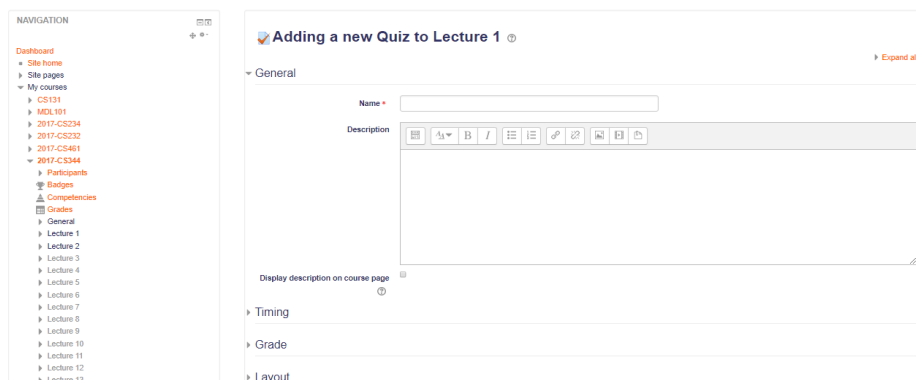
NAVIGATION

Dashboard
Site home
Site pages
My courses
CS131
MDL101
2017-CS234
2017-CS232
2017-CS461
2017-CS344
Participants
Badges
Competencies
Grades
General
Lecture 1
Lecture 2
Lecture 3
Lecture 4
Lecture 5
Lecture 6
Lecture 7
Lecture 8
Lecture 9
Lecture 10
Lecture 11
Lecture 12
Lecture 1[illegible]

Adding a new Quiz to Lecture 1

Expand al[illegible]

General

Name *

Description

Display description on course page

Timing

Grade

Layout